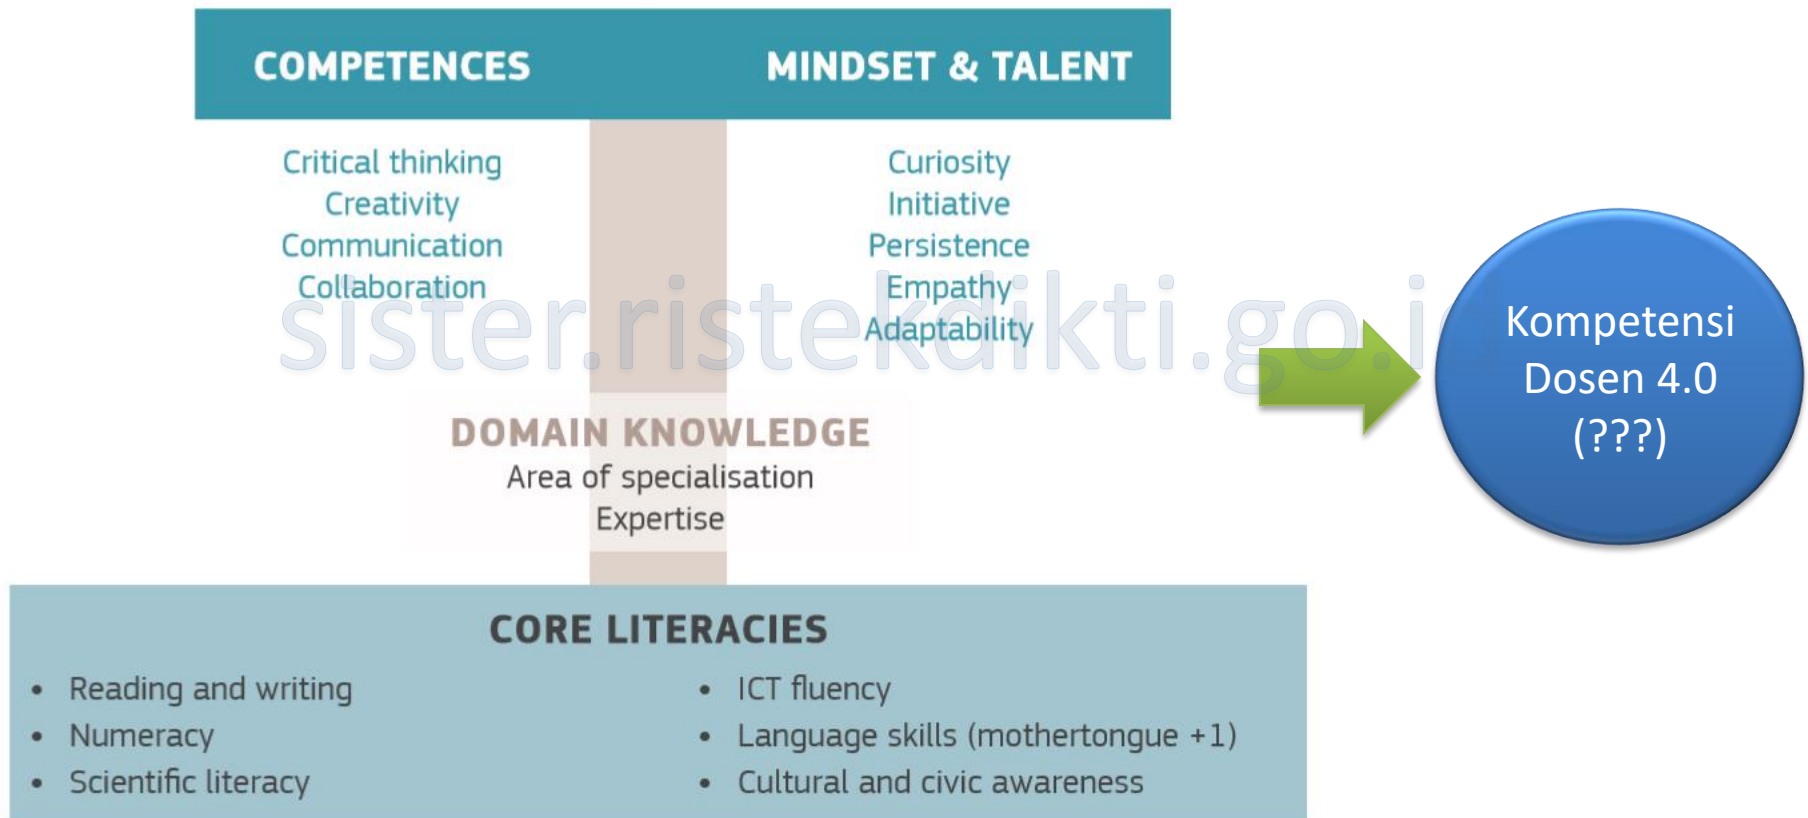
COMPETENCES

MINDSET & TALENT

Critical thinking
Creativity
Communication
Collaboration

Curiosity
Initiative
Persistence
Empathy
Adaptability

sister.ristekdikti.go.id

DOMAIN KNOWLEDGE
Area of specialisation
Expertise

Kompetensi
Dosen 4.0
(???)

CORE LITERACIES

- Reading and writing
- Numeracy
- Scientific literacy

- ICT fluency
- Language skills (mothertongue +1)
- Cultural and civic awareness